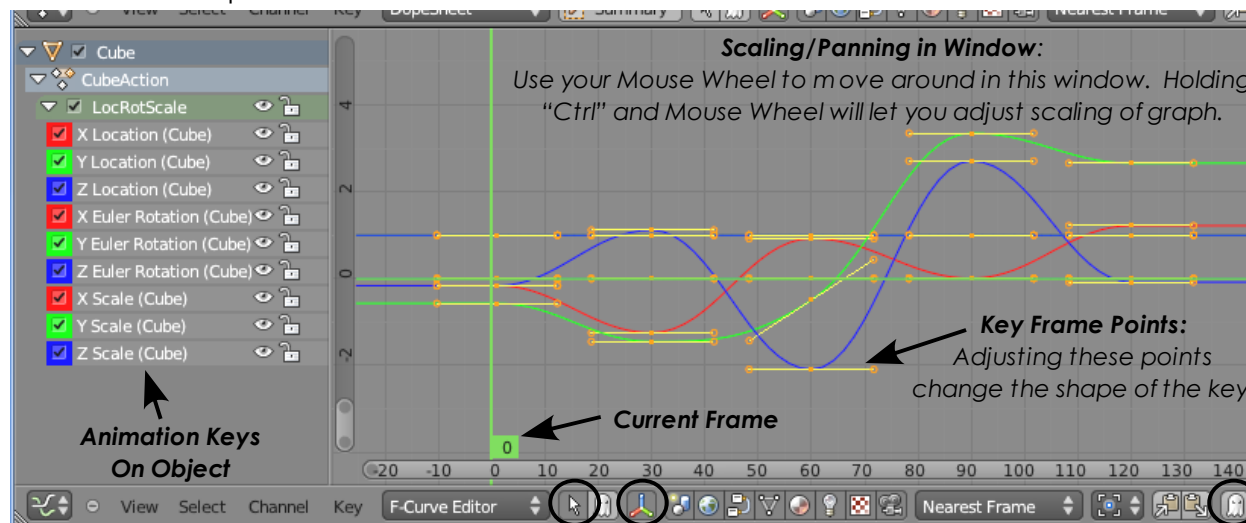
View Select Channel Key Dopesheet Summary Nearest Frame

Cube
CubeAction
LocRotScale
X Location (Cube)
Y Location (Cube)
Z Location (Cube)
X Euler Rotation (Cube)
Y Euler Rotation (Cube)
Z Euler Rotation (Cube)
X Scale (Cube)
Y Scale (Cube)
Z Scale (Cube)

Animation Keys On Object

Scaling/Panning in Window:
Use your Mouse Wheel to m ove around in this window. Holding "Ctrl" and Mouse Wheel will let you adjust scaling of graph.

4
2
0
-2

Key Frame Points:
Adjusting these points change the shape of the key

Current Frame

0

-20 -10 0 10 20 30 40 50 60 70 80 90 100 110 120 130 140

View Select Channel Key F-Curve Editor Nearest Frame